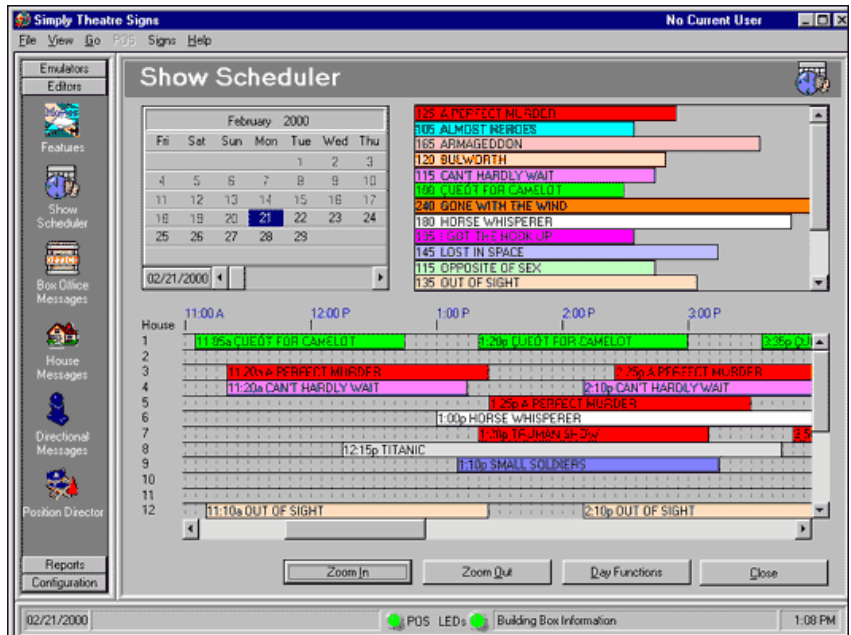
Simply Theatre Signs
No Current User
File View Go POS Signs Help

Emulators
Editors
Features
Show Scheduler
Box Office Messages
House Messages
Directional Messages
Position Director
Reports
Configuration

Show Scheduler

February 2000

| Fri | Sat | Sun | Mon | Tue | Wed | Thu |
|---|---|---|---|---|---|---|
| | | | | 1 | 2 | 3 |
| 4 | 5 | 6 | 7 | 8 | 9 | 10 |
| 11 | 12 | 13 | 14 | 15 | 16 | 17 |
| 18 | 19 | 20 | 21 | 22 | 23 | 24 |
| 25 | 26 | 27 | 28 | 29 | | |

02/21/2000

125 A PERFECT MURDER
105 ALMOST HEROES
165 ARMAGEDDON
120 BULWORTH
115 CAN'T HARDLY WAIT
100 CUEOT FOR CAMELOT
240 GONE WITH THE WIND
180 HORSE WHISPERER
135 I GOT THE HOOK UP
145 LOST IN SPACE
115 OPPOSITE OF SEX
135 OUT OF SIGHT

11:00 A 12:00 P 1:00 P 2:00 P 3:00 P
House
1 11:05a CUEOT FOR CAMELOT 1:20p CUEOT FOR CAMELOT 3:35p QU
2
3 11:20a A PERFECT MURDER 2:25p A PERFECT MURDER
4 11:20a CAN'T HARDLY WAIT 2:10p CAN'T HARDLY WAIT
5 1:25p A PERFECT MURDER
6 1:00p HORSE WHISPERER
7 1:20p TRUMAN SHOW
8 12:15p TITANIC
9 1:10p SMALL SOLDIERS
10
11
12 11:10a OUT OF SIGHT 2:10p OUT OF SIGHT

Zoom In Zoom Out Day Functions Close

02/21/2000 POS LEDs Building Box Information 1:08 PM